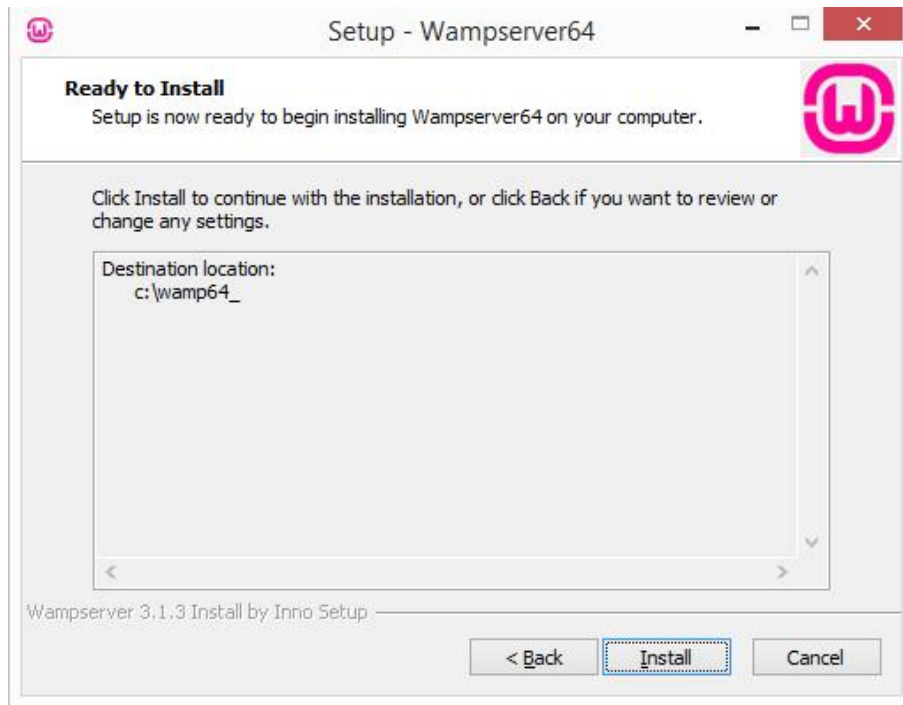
Setup - Wampserver64

Ready to Install
Setup is now ready to begin installing Wampserver64 on your computer.

Click Install to continue with the installation, or click Back if you want to review or change any settings.

Destination location:
c:\wamp64_

Wampserver 3.1.3 Install by Inno Setup

< Back
Install
Cancel